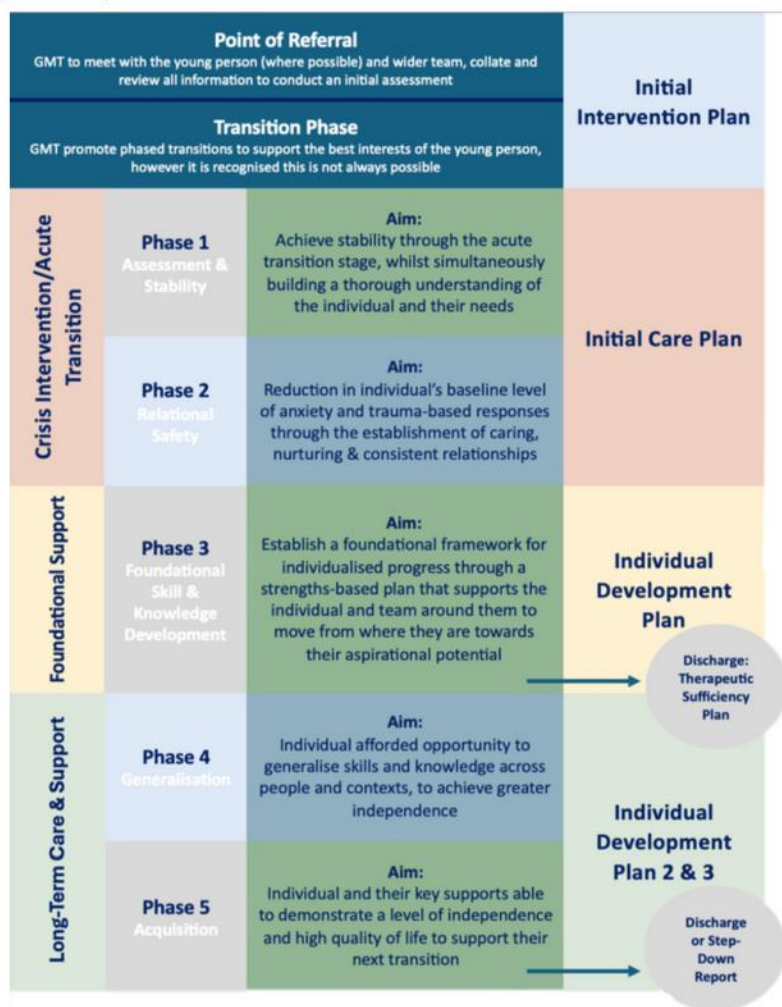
Point of Referral
GMT to meet with the young person (where possible) and wider team, collate and review all information to conduct an initial assessment

Transition Phase
GMT promote phased transitions to support the best interests of the young person, however it is recognised this is not always possible

Initial Intervention Plan

Crisis Intervention/Acute Transition

Phase 1
Assessment & Stability

Aim:
Achieve stability through the acute transition stage, whilst simultaneously building a thorough understanding of the individual and their needs

Phase 2
Relational Safety

Aim:
Reduction in individual's baseline level of anxiety and trauma-based responses through the establishment of caring, nurturing & consistent relationships

Initial Care Plan

Foundational Support

Phase 3
Foundational Skill & Knowledge Development

Aim:
Establish a foundational framework for individualised progress through a strengths-based plan that supports the individual and team around them to move from where they are towards their aspirational potential

Individual Development Plan

Discharge: Therapeutic Sufficiency Plan

Long-Term Care & Support

Phase 4
Generalisation

Aim:
Individual afforded opportunity to generalise skills and knowledge across people and contexts, to achieve greater independence

Phase 5
Acquisition

Aim:
Individual and their key supports able to demonstrate a level of independence and high quality of life to support their next transition

Individual Development Plan 2 & 3

Discharge or Step-Down Report